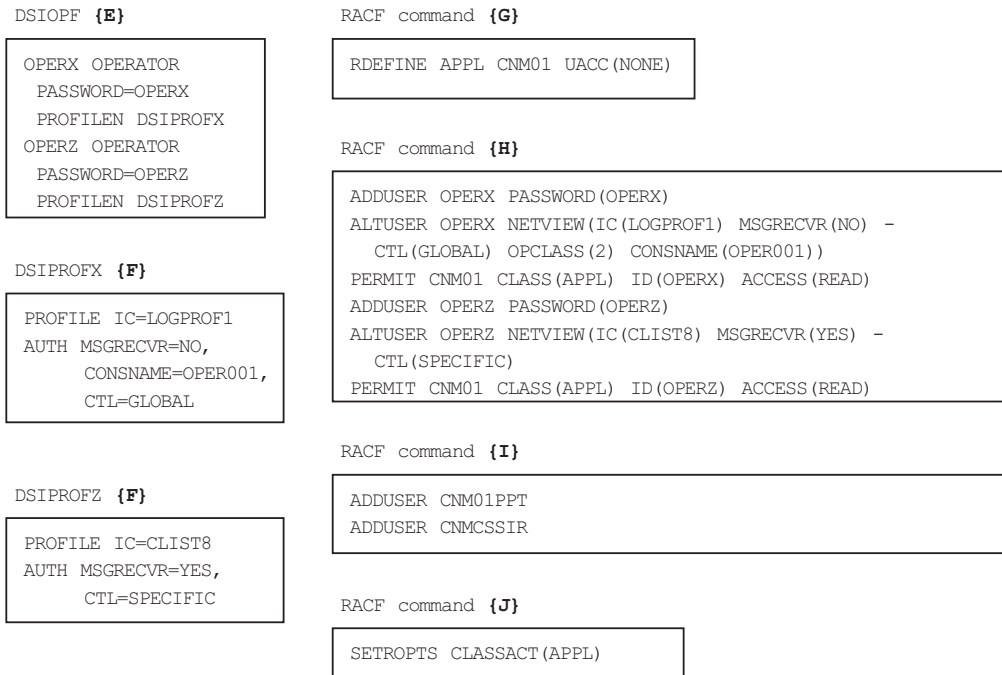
DSIOPF **{E}**

```
OPERX OPERATOR
 PASSWORD=OPERX
 PROFILEN DSIPROFX
OPERZ OPERATOR
 PASSWORD=OPERZ
 PROFILEN DSIPROFZ
```

DSIPROFX **{F}**

```
PROFILE IC=LOGPROF1
AUTH MSGRECVR=NO,
     CONSNAME=OPER001,
     CTL=GLOBAL
```

DSIPROFZ **{F}**

```
PROFILE IC=CLIST8
AUTH MSGRECVR=YES,
     CTL=SPECIFIC
```

RACF command **{G}**

```
RDEFINE APPL CNM01 UACC(NONE)
```

RACF command **{H}**

```
ADDUSER OPERX PASSWORD(OPERX)
ALTUSER OPERX NETVIEW(IC(LOGPROF1) MSGRECVR(NO) -
  CTL(GLOBAL) OPCLASS(2) CONSNAME(OPER001))
PERMIT CNM01 CLASS(APPL) ID(OPERX) ACCESS(READ)
ADDUSER OPERZ PASSWORD(OPERZ)
ALTUSER OPERZ NETVIEW(IC(CLIST8) MSGRECVR(YES) -
  CTL(SPECIFIC)
PERMIT CNM01 CLASS(APPL) ID(OPERZ) ACCESS(READ)
```

RACF command **{I}**

```
ADDUSER CNM01PPT
ADDUSER CNMCSSIR
```

RACF command **{J}**

```
SETROPTS CLASSACT(APPL)
```